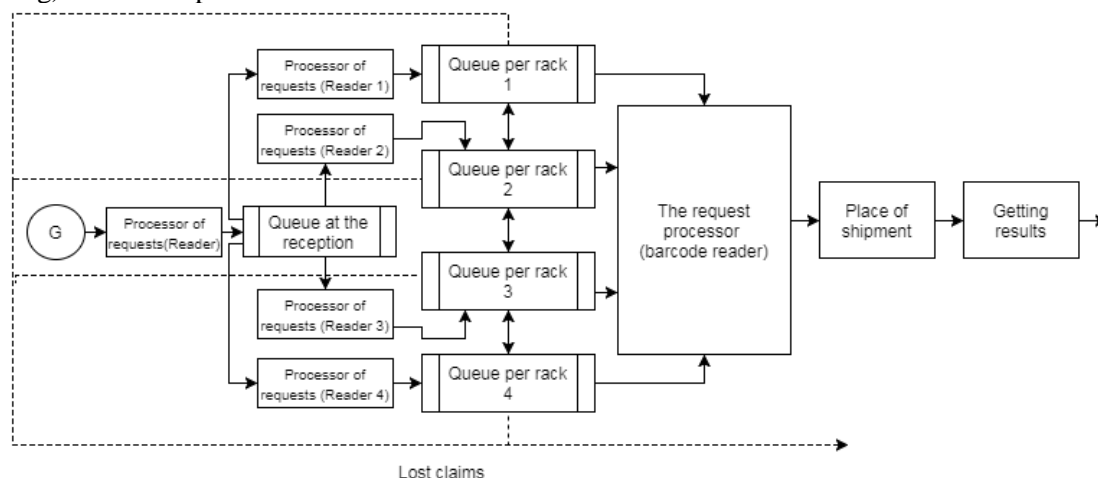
Processor of requests (Reader 1)

Queue per rack 1

Processor of requests (Reader 2)

Queue per rack 2

G

Processor of requests(Reader)

Queue at the reception

The request processor (barcode reader)

Place of shipment

Getting results

Queue per rack 3

Processor of requests (Reader 3)

Processor of requests (Reader 4)

Queue per rack 4

Lost claims